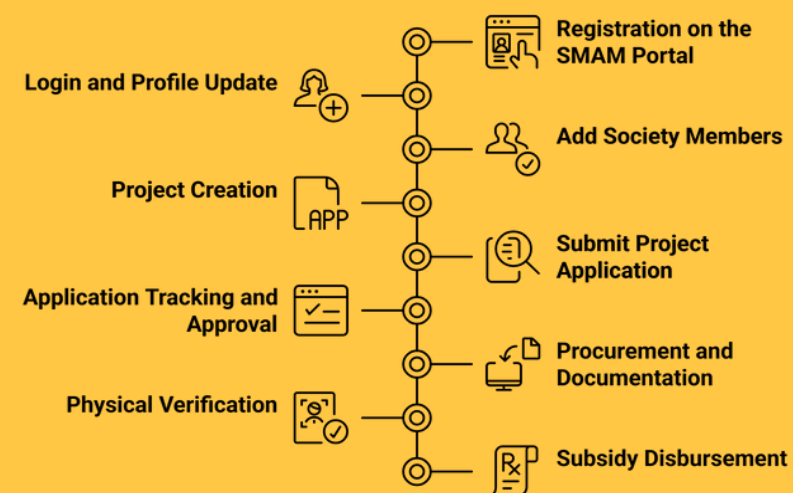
Registration on the SMAM Portal

Login and Profile Update

Add Society Members

Project Creation

APP

Submit Project Application

Application Tracking and Approval

Procurement and Documentation

Physical Verification

Subsidy Disbursement